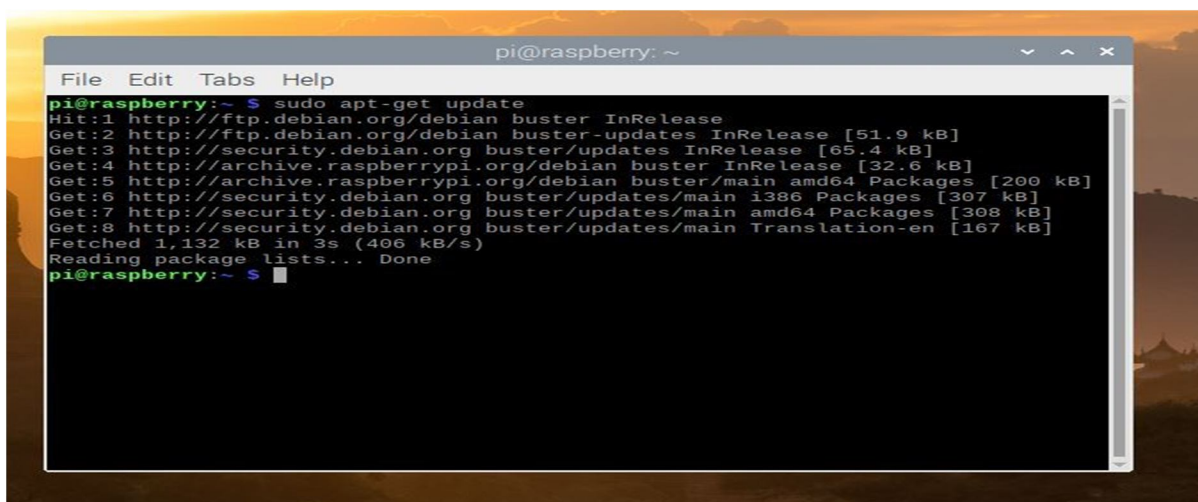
pi@raspberry: ~

File Edit Tabs Help

pi@raspberry:~ $ sudo apt-get update
Hit:1 http://ftp.debian.org/debian buster InRelease
Get:2 http://ftp.debian.org/debian buster-updates InRelease [51.9 kB]
Get:3 http://security.debian.org buster/updates InRelease [65.4 kB]
Get:4 http://archive.raspberrypi.org/debian buster InRelease [32.6 kB]
Get:5 http://archive.raspberrypi.org/debian buster/main amd64 Packages [200 kB]
Get:6 http://security.debian.org buster/updates/main i386 Packages [307 kB]
Get:7 http://security.debian.org buster/updates/main amd64 Packages [308 kB]
Get:8 http://security.debian.org buster/updates/main Translation-en [167 kB]
Fetched 1,132 kB in 3s (406 kB/s)
Reading package lists... Done
pi@raspberry:~ $